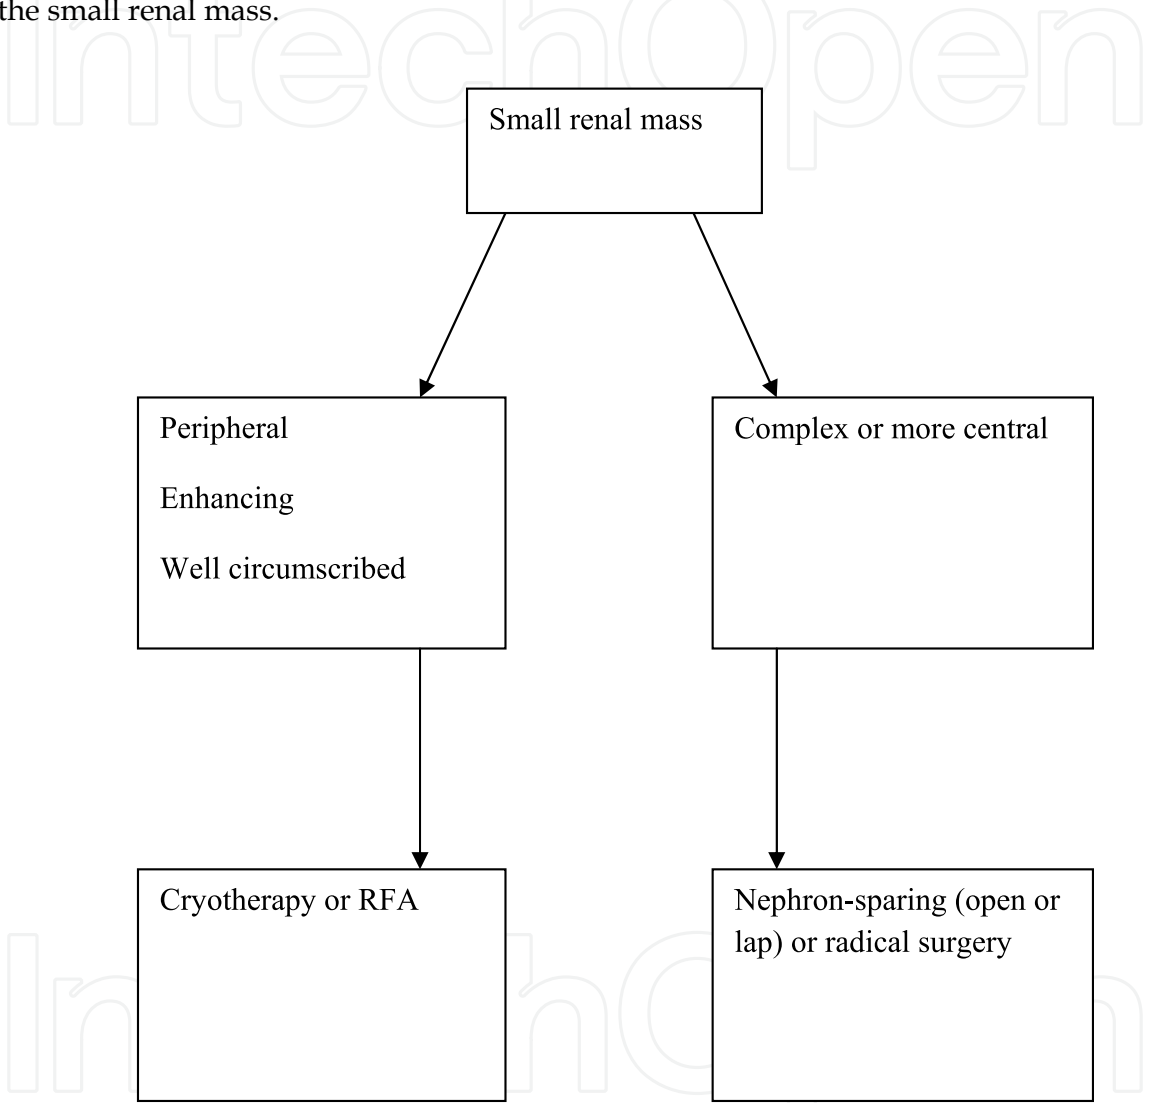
the small renal mass.

IntechOpen

Small renal mass

Peripheral

Enhancing

Well circumscribed

Complex or more central

Cryotherapy or RFA

Nephron-sparing (open or lap) or radical surgery

IntechOpen